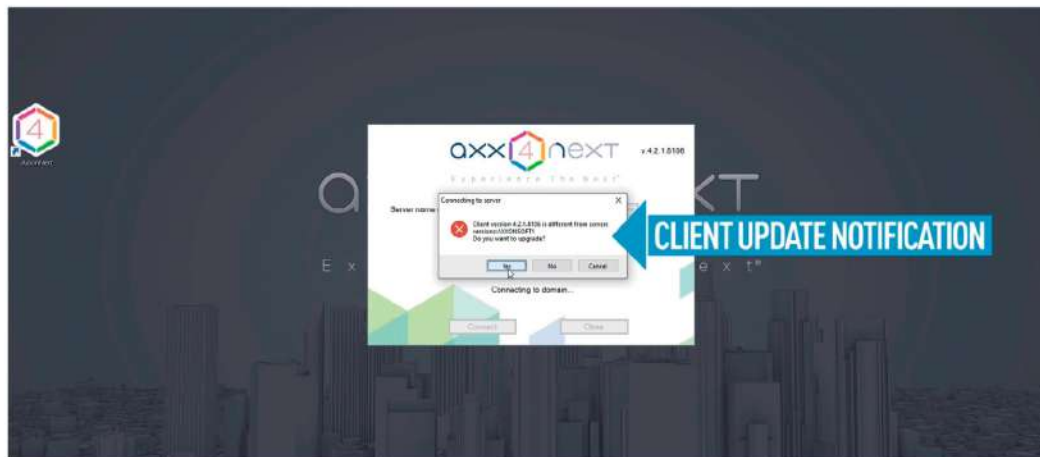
AxxonNext

axx4next
v.4.2.1.8106
Experience The Next

Server name

Connecting to server

Client version 4.2.1.8106 is different from server version (AXXONSOFT)
Do you want to upgrade?

Yes
No
Cancel

Connecting to domain...

Connect
Close

CLIENT UPDATE NOTIFICATION